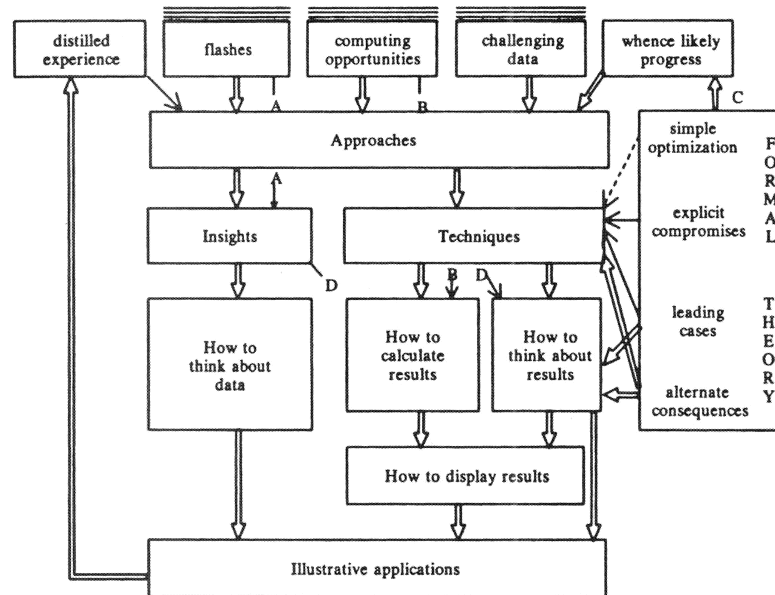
distilled experience

flashes

computing opportunities

challenging data

whence likely progress

A

B

C

Approaches

A

Insights

Techniques

D

B

D

How to think about data

How to calculate results

How to think about results

How to display results

Illustrative applications

simple optimization

explicit compromises

leading cases

alternate consequences

F
O
R
M
A
L

T
H
E
O
R
Y